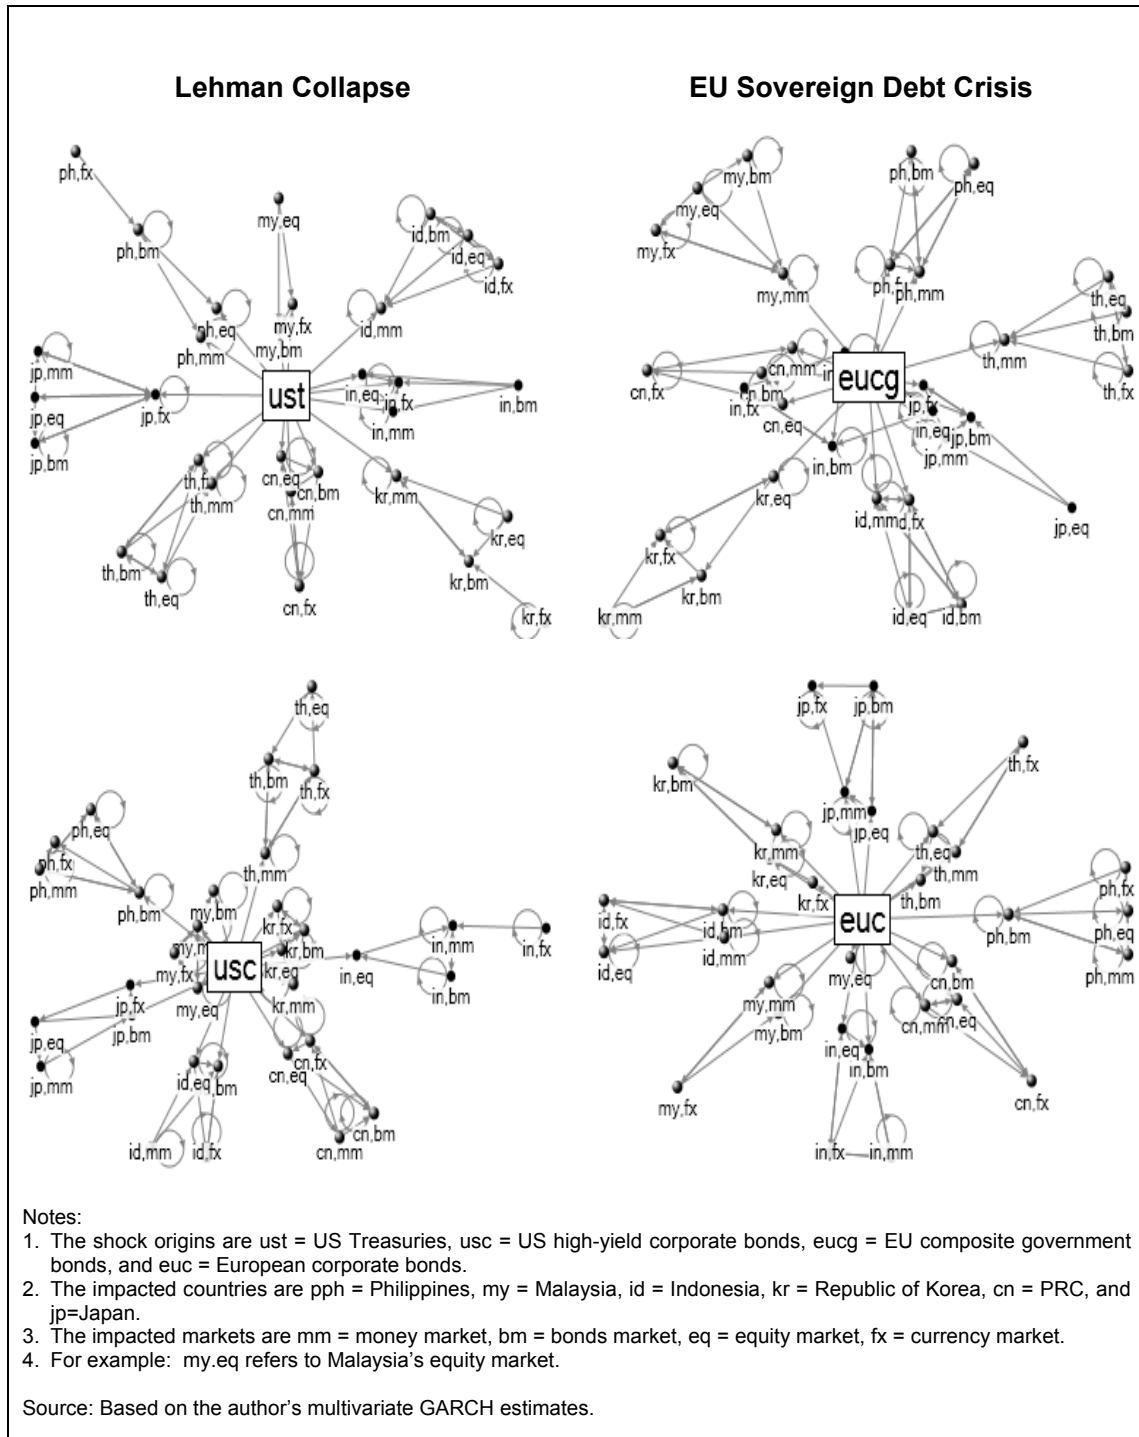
Lehman Collapse

EU Sovereign Debt Crisis

ph,fx
ph,bm
my,eq
my,fx
ph,eq
ph,mm
my,bm
id,bm
id,eq
id,fx
id,mm
jp,mm
jp,eq
jp,bm
jp,fx
ust
in,eq
jp,fx
in,mm
in,bm
th,fx
th,mm
th,bm
th,eq
cn,eq
cn,bm
cn,mm
cn,fx
kr,mm
kr,eq
kr,bm
kr,fx

my,bm
my,eq
my,fx
my,mm
ph,bm
ph,eq
ph,fx
ph,mm
th,eq
th,bm
th,mm
th,fx
cn,fx
cn,mm
in,bm
in,fx
cn,eq
eucg
jp,fx
in,eq
jp,bm
jp,mm
in,bm
jp,eq
kr,eq
kr,fx
kr,bm
kr,mm
id,mm
id,fx
id,eq
id,bm

th,eq
th,bm
th,fx
th,mm
ph,eq
ph,fx
ph,mm
ph,bm
my,bm
my,m
my,fx
usc
kr,fx
kr,bm
kr,eq
my,eq
kr,mm
in,eq
in,mm
in,fx
in,bm
jp,fx
jp,bm
jp,eq
jp,mm
id,eq
bm
id,mm
id,fx
cn,fx
cn,eq
cn,bm
cn,mm

jp,fx
jp,bm
kr,bm
jp,mm
jp,eq
th,fx
kr,mm
kr,eq
kr,fx
th,eq
th,mm
th,bm
id,fx
id,bm
id,mm
id,eq
euc
ph,bm
ph,fx
ph,eq
ph,mm
my,eq
my,mm
my,bm
cn,bm
cn,mm
cn,eq
in,eq
in,bm
my,fx
cn,fx
in,fx
in,mm

Notes:
1. The shock origins are ust = US Treasuries, usc = US high-yield corporate bonds, eucg = EU composite government bonds, and euc = European corporate bonds.
2. The impacted countries are pph = Philippines, my = Malaysia, id = Indonesia, kr = Republic of Korea, cn = PRC, and jp=Japan.
3. The impacted markets are mm = money market, bm = bonds market, eq = equity market, fx = currency market.
4. For example: my.eq refers to Malaysia's equity market.

Source: Based on the author's multivariate GARCH estimates.